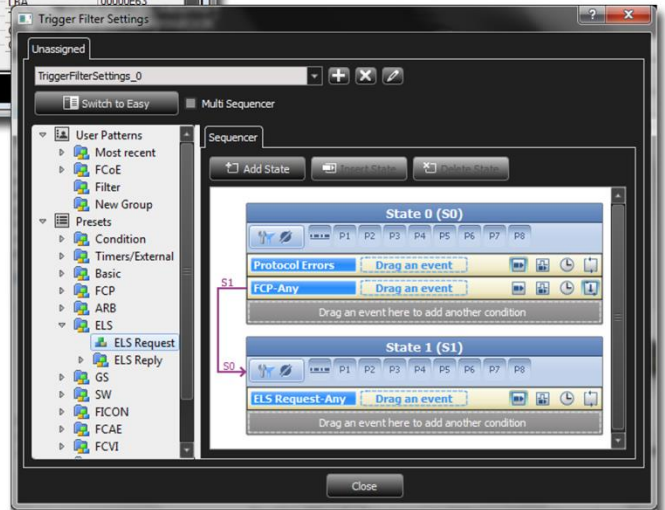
LBA 00000E63

Trigger Filter Settings

?

Unassigned

TriggerFilterSettings_0

Switch to Easy

Multi Sequencer

User Patterns
Most recent
FCoE
Filter
New Group
Presets
Condition
Timers/External
Basic
FCP
ARB
ELS
ELS Request
ELS Reply
GS
SW
FICON
FCAE
FCVI

Sequencer

Add State

Insert State

Delete State

State 0 (S0)

P1 P2 P3 P4 P5 P6 P7 P8

Protocol Errors

Drag an event

S1

FCP-Any

Drag an event

Drag an event here to add another condition

S0

State 1 (S1)

P1 P2 P3 P4 P5 P6 P7 P8

ELS Request-Any

Drag an event

Drag an event here to add another condition

Close